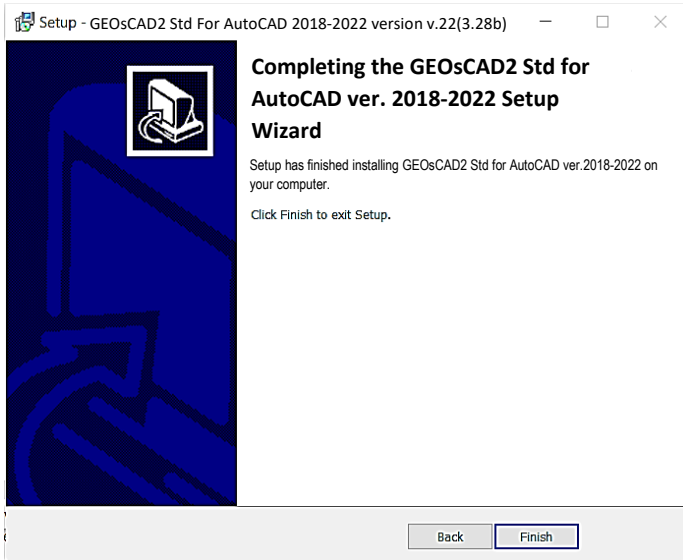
Setup - GEOsCAD2 Std For AutoCAD 2018-2022 version v.22(3.28b)

Completing the GEOsCAD2 Std for AutoCAD ver. 2018-2022 Setup Wizard

Setup has finished installing GEOsCAD2 Std for AutoCAD ver.2018-2022 on your computer.

Click Finish to exit Setup.

Back

Finish